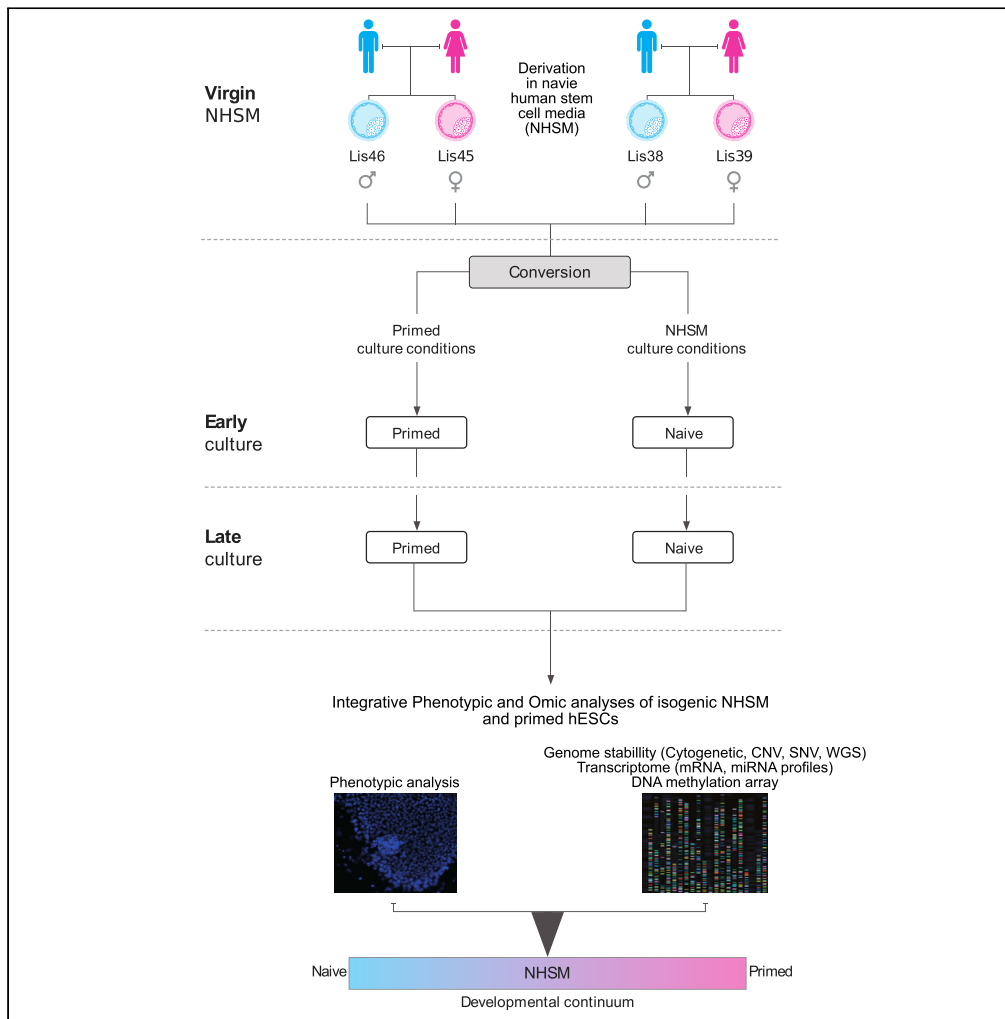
Virgin
NHSM

Derivation in navie human stem cell media (NHSM)

Lis46 Lis45 Lis38 Lis39

♂ ♀ ♂ ♀

Conversion

Primed culture conditions

NHSM culture conditions

Early culture

Primed

Naive

Late culture

Primed

Naive

Integrative Phenotypic and Omic analyses of isogenic NHSM and primed hESCs

Phenotypic analysis

Genome stabillity (Cytogenetic, CNV, SNV, WGS)
Transcriptome (mRNA, miRNA profiles)
DNA methylation array

Naive NHSM Primed

Developmental continuum